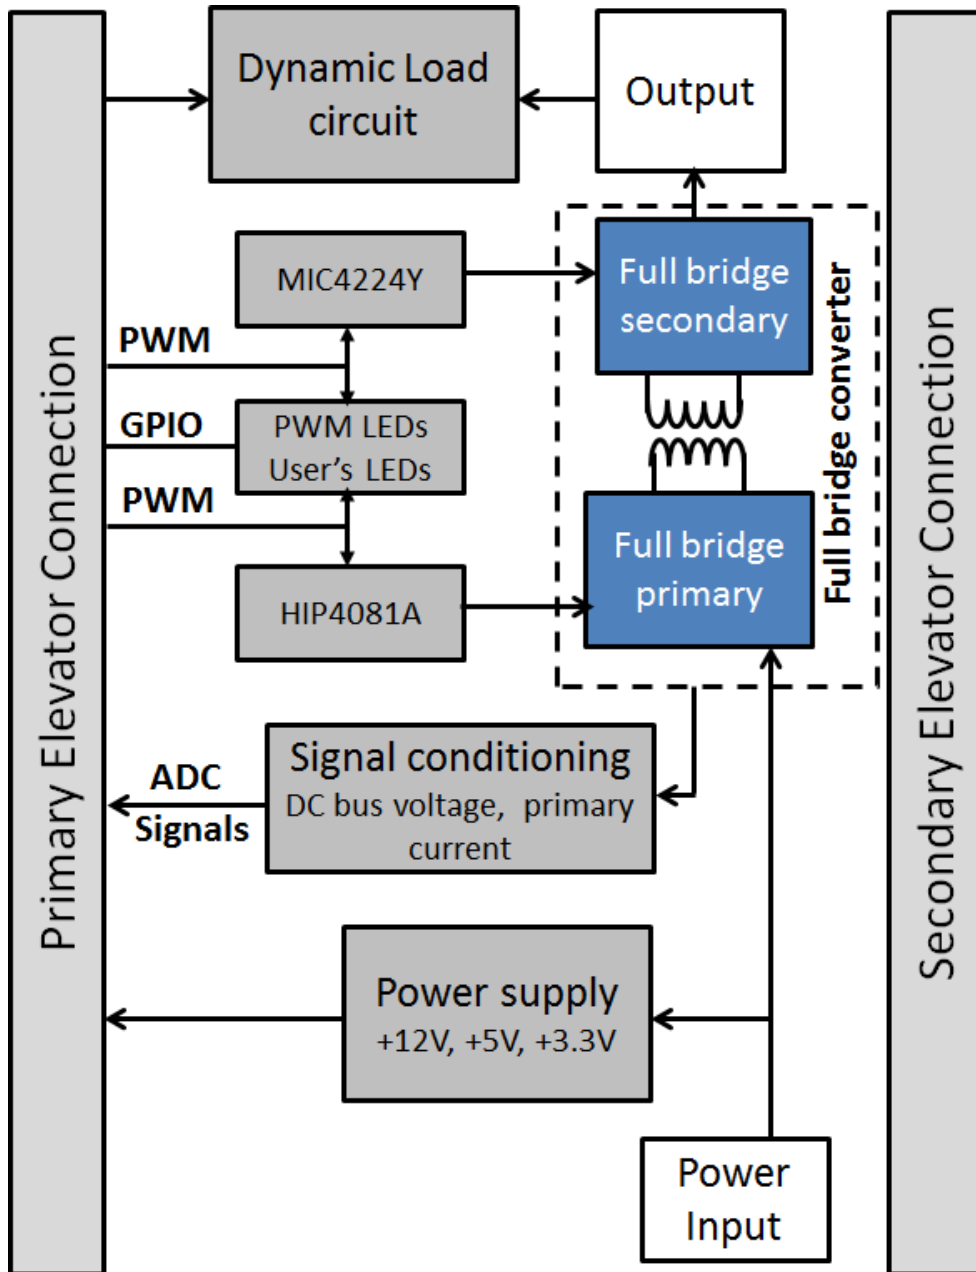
Primary Elevator Connection

Dynamic Load circuit

Output

MIC4224Y

Full bridge secondary

Full bridge converter

PWM

GPIO

PWM LEDs
User's LEDs

PWM

Full bridge primary

HIP4081A

ADC Signals

Signal conditioning
DC bus voltage, primary current

Power supply
+12V, +5V, +3.3V

Power Input

Secondary Elevator Connection